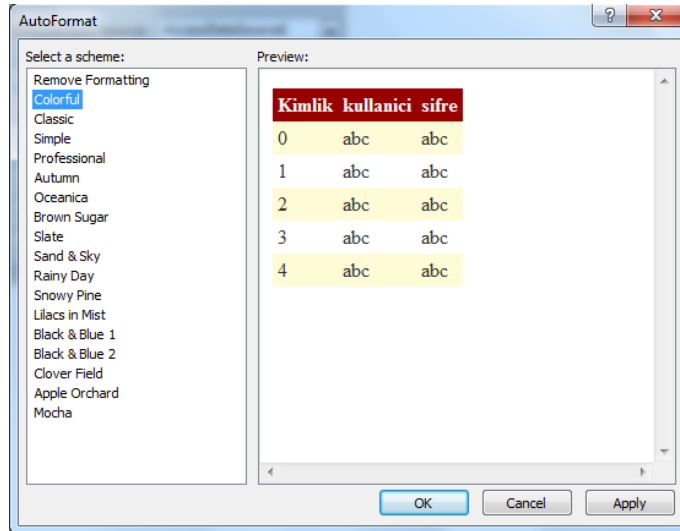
AutoFormat

?

Select a scheme:

Remove Formatting
Colorful
Classic
Simple
Professional
Autumn
Oceanica
Brown Sugar
Slate
Sand & Sky
Rainy Day
Snowy Pine
Lilacs in Mist
Black & Blue 1
Black & Blue 2
Clover Field
Apple Orchard
Mocha

Preview:

| Kimlik | kullanici | sifre |
|---|---|---|
| 0 | abc | abc |
| 1 | abc | abc |
| 2 | abc | abc |
| 3 | abc | abc |
| 4 | abc | abc |

OK

Cancel

Apply